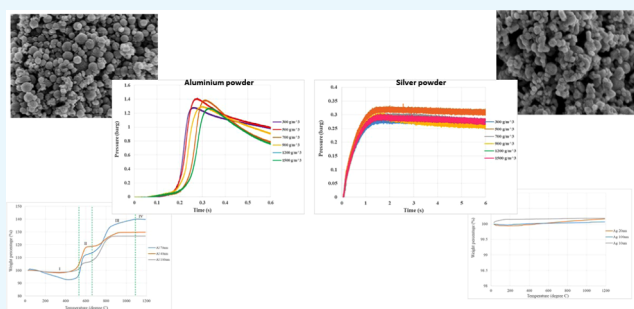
Aluminium powder

Pressure (barg)

Time (s)

300 g/m^3
500 g/m^3
750 g/m^3
900 g/m^3
1250 g/m^3
1500 g/m^3

Silver powder

Pressure (barg)

Time (s)

300 g/m^3
500 g/m^3
750 g/m^3
900 g/m^3
1250 g/m^3
1500 g/m^3

Weight percentage (%)

Temperature (degree C)

I
II
III
IV

Al 75nm
Al 5um
Al 100nm

Weight percentage (%)

Temperature (degree C)

Ag 20nm
Ag 100nm
Ag 10um